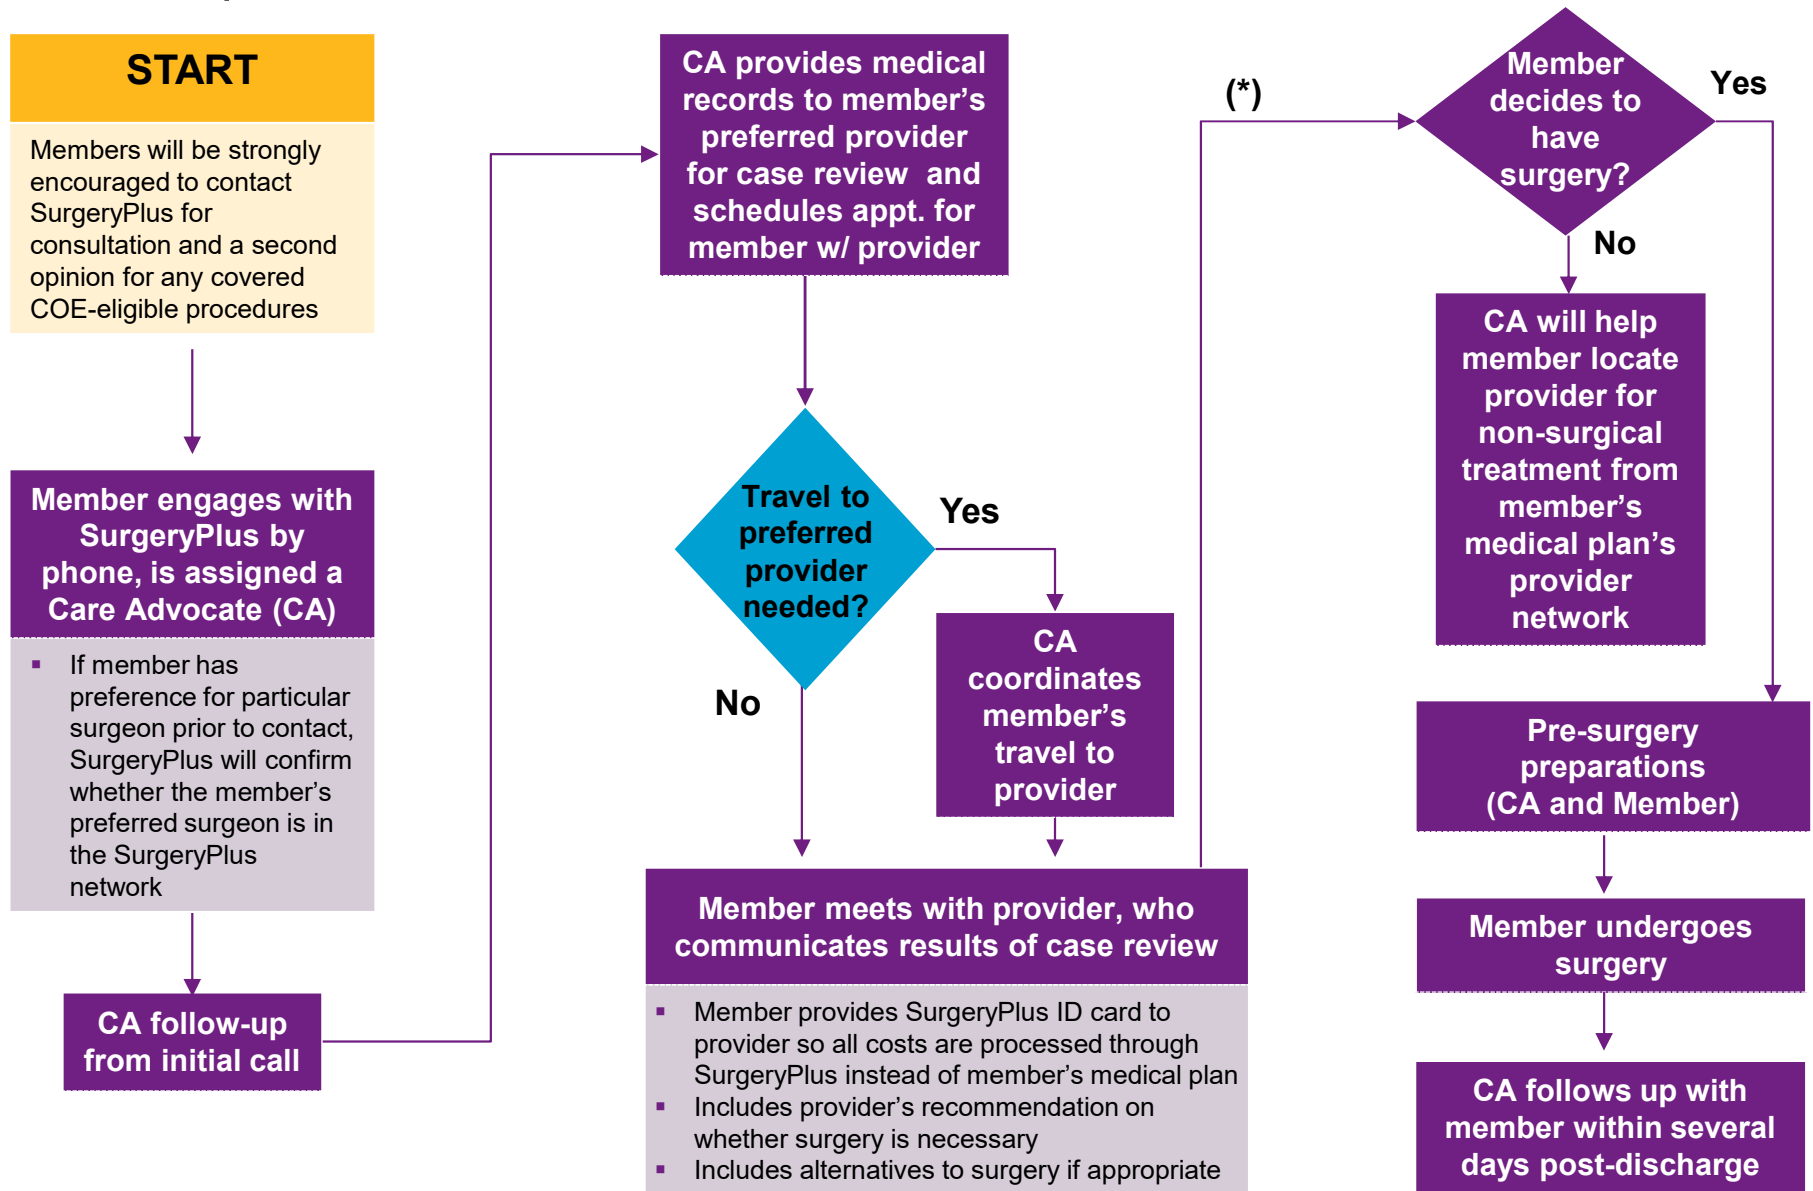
START

Members will be strongly encouraged to contact SurgeryPlus for consultation and a second opinion for any covered COE-eligible procedures

Member engages with SurgeryPlus by phone, is assigned a Care Advocate (CA)

- If member has preference for particular surgeon prior to contact, SurgeryPlus will confirm whether the member's preferred surgeon is in the SurgeryPlus network

CA follow-up from initial call

CA provides medical records to member's preferred provider for case review and schedules appt. for member w/ provider

Travel to preferred provider needed?

Yes

No

CA coordinates member's travel to provider

Member meets with provider, who communicates results of case review

- Member provides SurgeryPlus ID card to provider so all costs are processed through SurgeryPlus instead of member's medical plan
- Includes provider's recommendation on whether surgery is necessary
- Includes alternatives to surgery if appropriate

(*)

Member decides to have surgery?

Yes

No

CA will help member locate provider for non-surgical treatment from member's medical plan's provider network

Pre-surgery preparations (CA and Member)

Member undergoes surgery

CA follows up with member within several days post-discharge